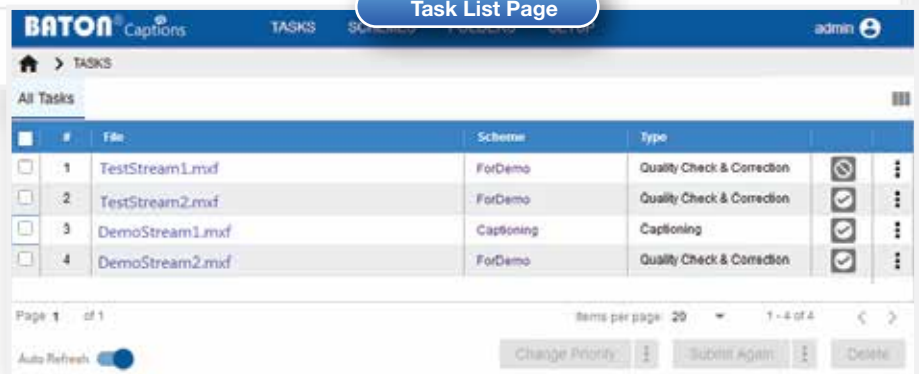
BATON® Captions

TASKS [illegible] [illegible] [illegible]

Task List Page

admin

TASKS

All Tasks

| | # | File | Scheme | Type | | |
|---|---|---|---|---|---|---|
| | 1 | TestStream1.mxf | ForDemo | Quality Check & Correction | | |
| | 2 | TestStream2.mxf | ForDemo | Quality Check & Correction | | |
| | 3 | DemoStream1.mxf | Captioning | Captioning | | |
| | 4 | DemoStream2.mxf | ForDemo | Quality Check & Correction | | |

Page 1 of 1

Items per page: 20

1 - 4 of 4

Auto Refresh

Change Priority

Submit Again

Delete